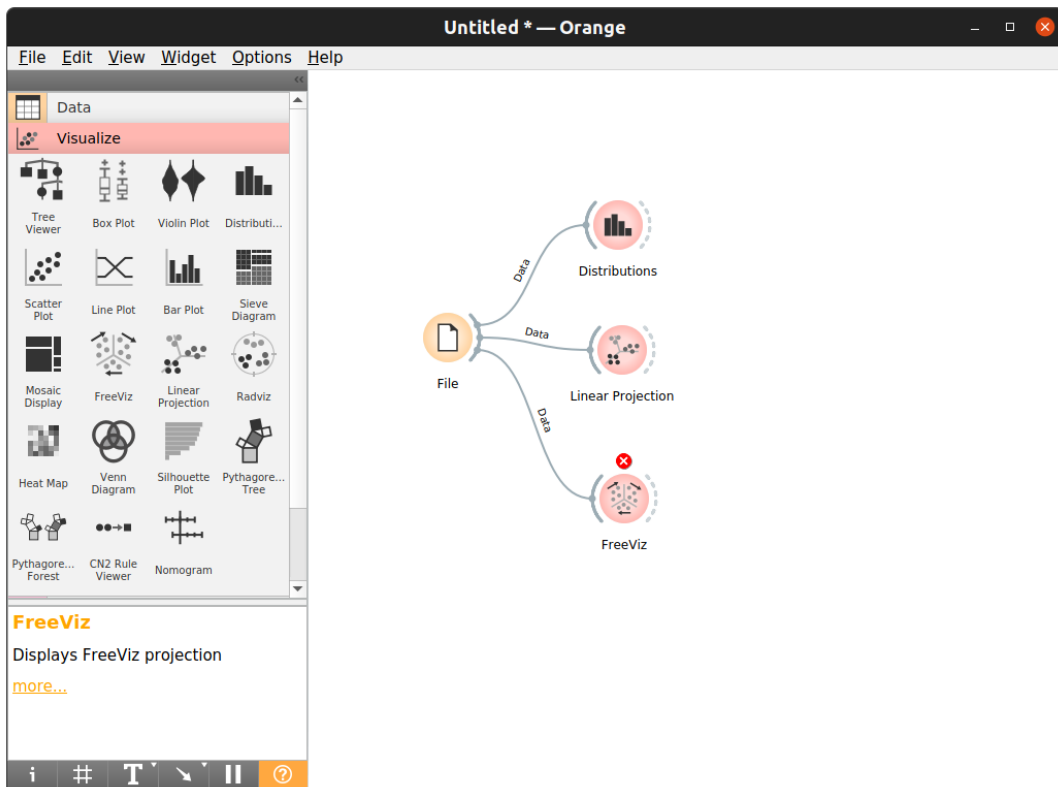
Untitled * — Orange

File Edit View Widget Options Help

Data
Visualize

Tree Viewer
Box Plot
Violin Plot
Distributi...
Scatter Plot
Line Plot
Bar Plot
Sieve Diagram
Mosaic Display
FreeViz
Linear Projection
Radviz
Heat Map
Venn Diagram
Silhouette Plot
Pythagore... Tree
Pythagore... Forest
CN2 Rule Viewer
Nomogram

FreeViz
Displays FreeViz projection
more...

i # T ?

Data
Data
Data
Distributions
File
Linear Projection
FreeViz